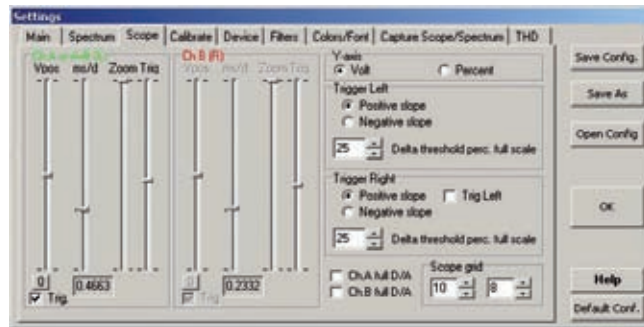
Settings

Main | Spectrum | Scope | Calibrate | Device | Filters | Colors/Font | Capture Scope/Spectrum | THD

Ch A mono/left (L)
Vpos ms/d Zoom Trig
0
0.4663
Trig

Ch B (R)
Vpos ms/d Zoom Trig
0
0.2332
Trig

Y-axis
Volt
Percent

Trigger Left
Positive slope
Negative slope
25 Delta threshold perc. full scale

Trigger Right
Positive slope
Trig Left
Negative slope
25 Delta threshold perc. full scale

Ch A full D/A
Ch B full D/A

Scope grid
10
8

Save Config.
Save As
Open Config
OK
Help
Default Conf.